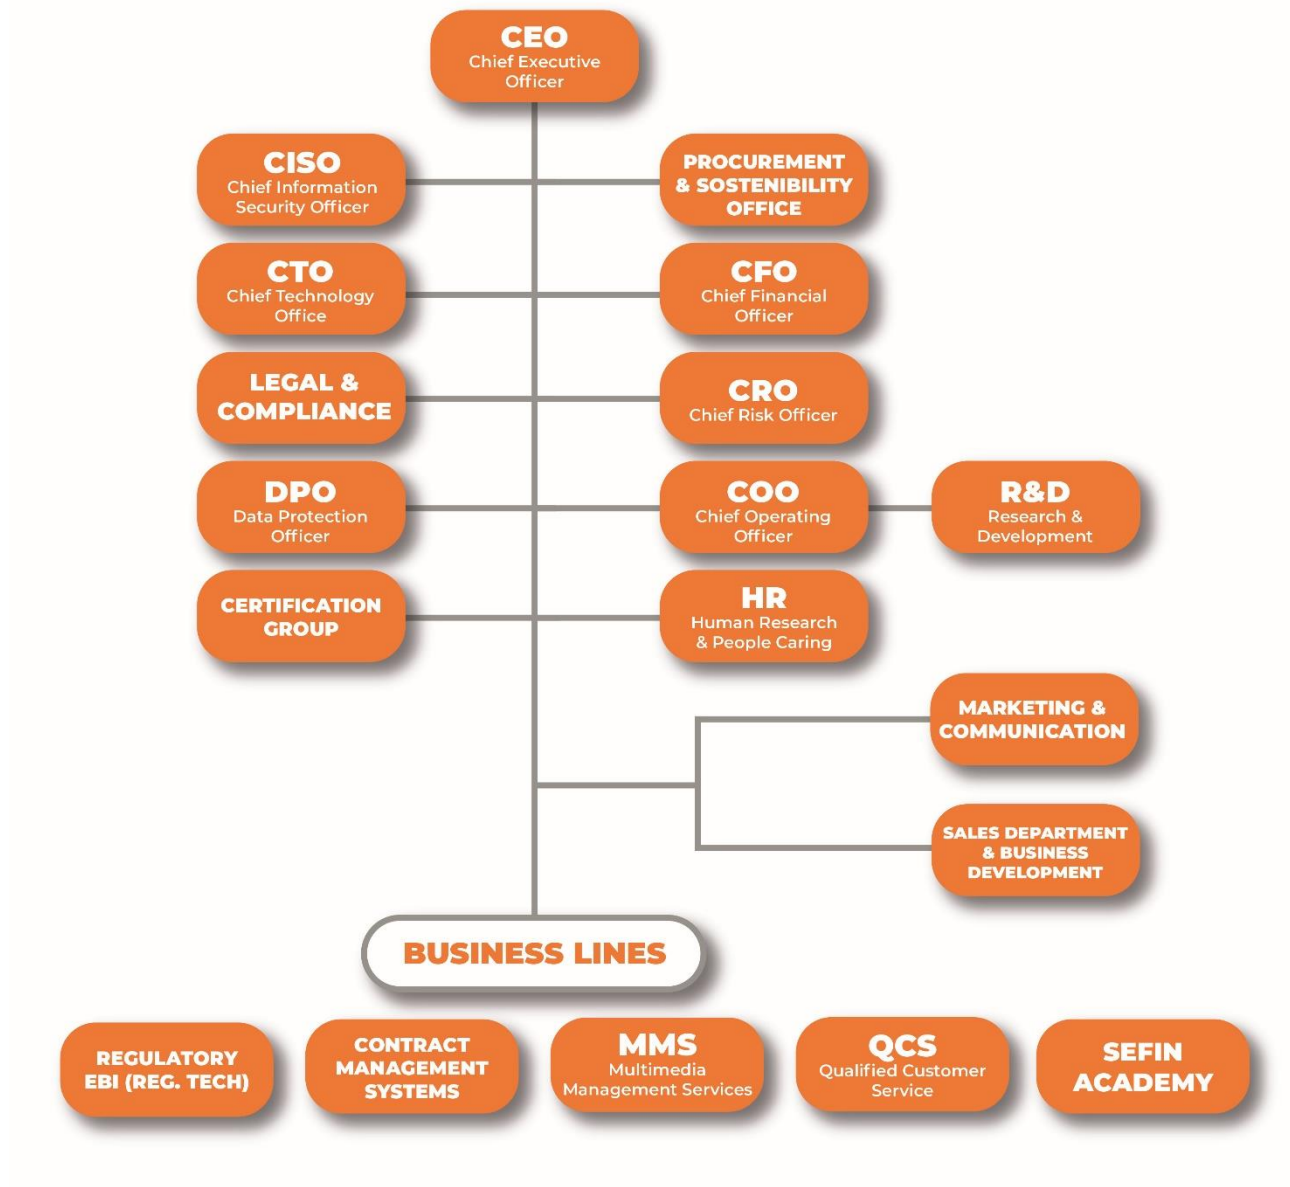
CEO
Chief Executive Officer

CISO
Chief Information Security Officer

PROCUREMENT & SOSTENIBILITY OFFICE

CTO
Chief Technology Office

CFO
Chief Financial Officer

LEGAL & COMPLIANCE

CRO
Chief Risk Officer

DPO
Data Protection Officer

COO
Chief Operating Officer

R&D
Research & Development

CERTIFICATION GROUP

HR
Human Research & People Caring

MARKETING & COMMUNICATION

SALES DEPARTMENT & BUSINESS DEVELOPMENT

BUSINESS LINES

REGULATORY EBI (REG. TECH)

CONTRACT MANAGEMENT SYSTEMS

MMS
Multimedia Management Services

QCS
Qualified Customer Service

SEFIN ACADEMY